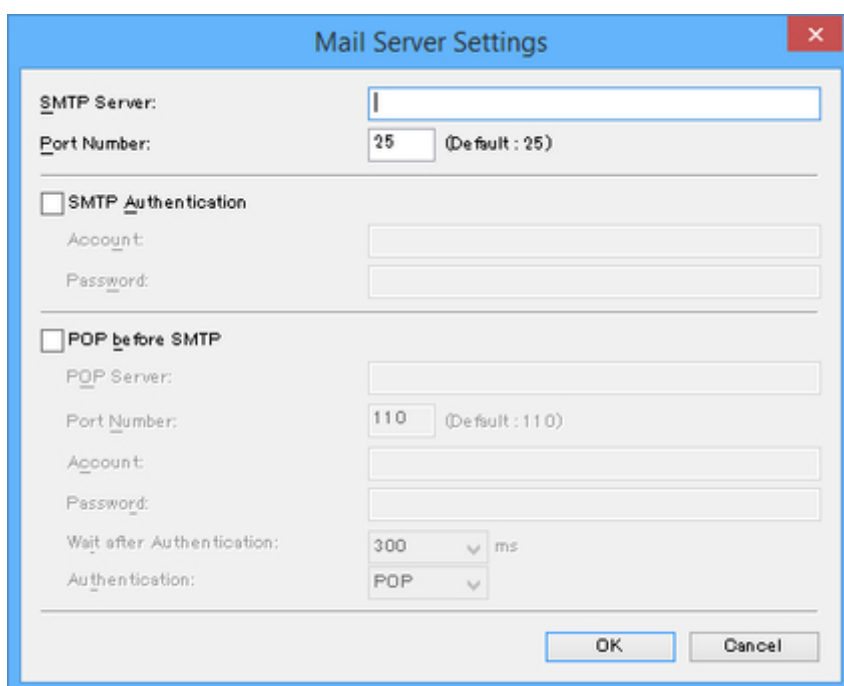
Mail Server Settings

SMTP Server:

Port Number: 25 (Default : 25)

SMTP Authentication

Account:

Password:

POP before SMTP

POP Server:

Port Number: 110 (Default : 110)

Account:

Password:

Wait after Authentication: 300 ms

Authentication: POP

OK Cancel